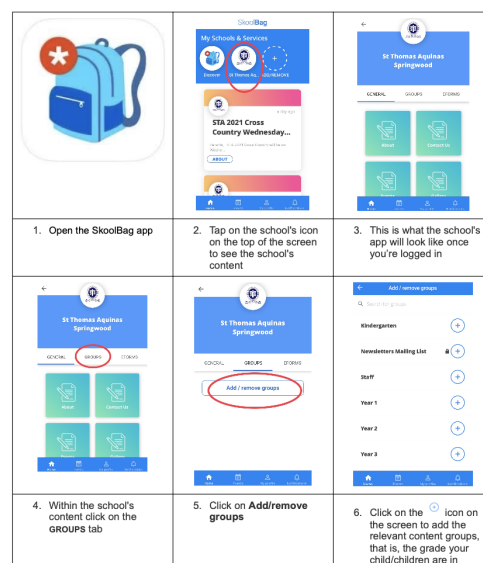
| | | |
|---|---|---|
| | SkoolBag<br>My Schools & Services<br>Discover St Thomas Aq... ADD/REMOVE<br>STA 2021 Cross Country Wednesday...<br>ABOUT | St Thomas Aquinas Springwood<br>GENERAL GROUPS EFORMS<br>About Contact Us |
| 1. Open the SkoolBag app | 2. Tap on the school's icon on the top of the screen to see the school's content | 3. This is what the school's app will look like once you're logged in |
| St Thomas Aquinas Springwood<br>GENERAL GROUPS EFORMS<br>About Contact Us | St Thomas Aquinas Springwood<br>GENERAL GROUPS EFORMS<br>Add / remove groups | Add / remove groups<br>Search for groups<br>Kindergarten<br>Newsletters Mailing List<br>Staff<br>Year 1<br>Year 2<br>Year 3 |
| 4. Within the school's content click on the **GROUPS** tab | 5. Click on **Add/remove groups** | 6. Click on the ⊕ icon on the screen to add the relevant content groups, that is, the grade your child/children are in |